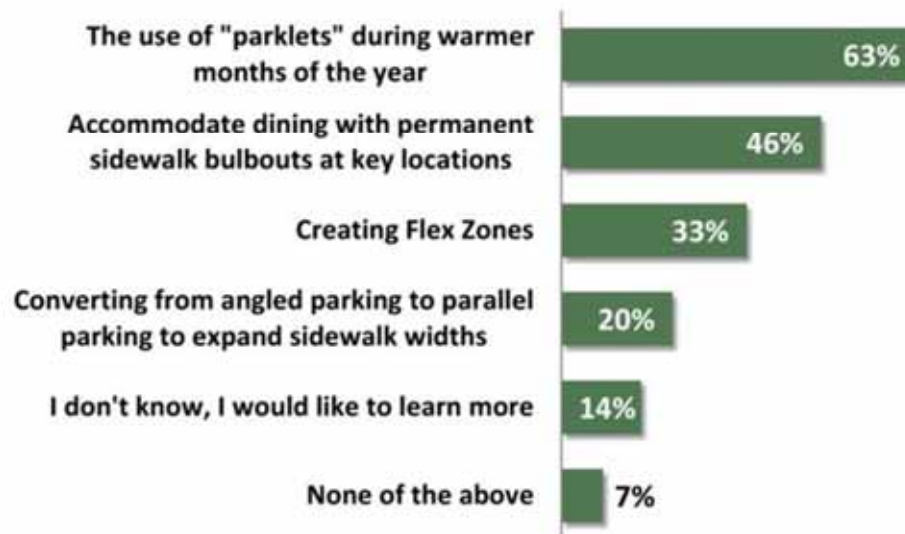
The use of "parklets" during warmer months of the year
63%

Accommodate dining with permanent sidewalk bulbouts at key locations
46%

Creating Flex Zones
33%

Converting from angled parking to parallel parking to expand sidewalk widths
20%

I don't know, I would like to learn more
14%

None of the above
7%